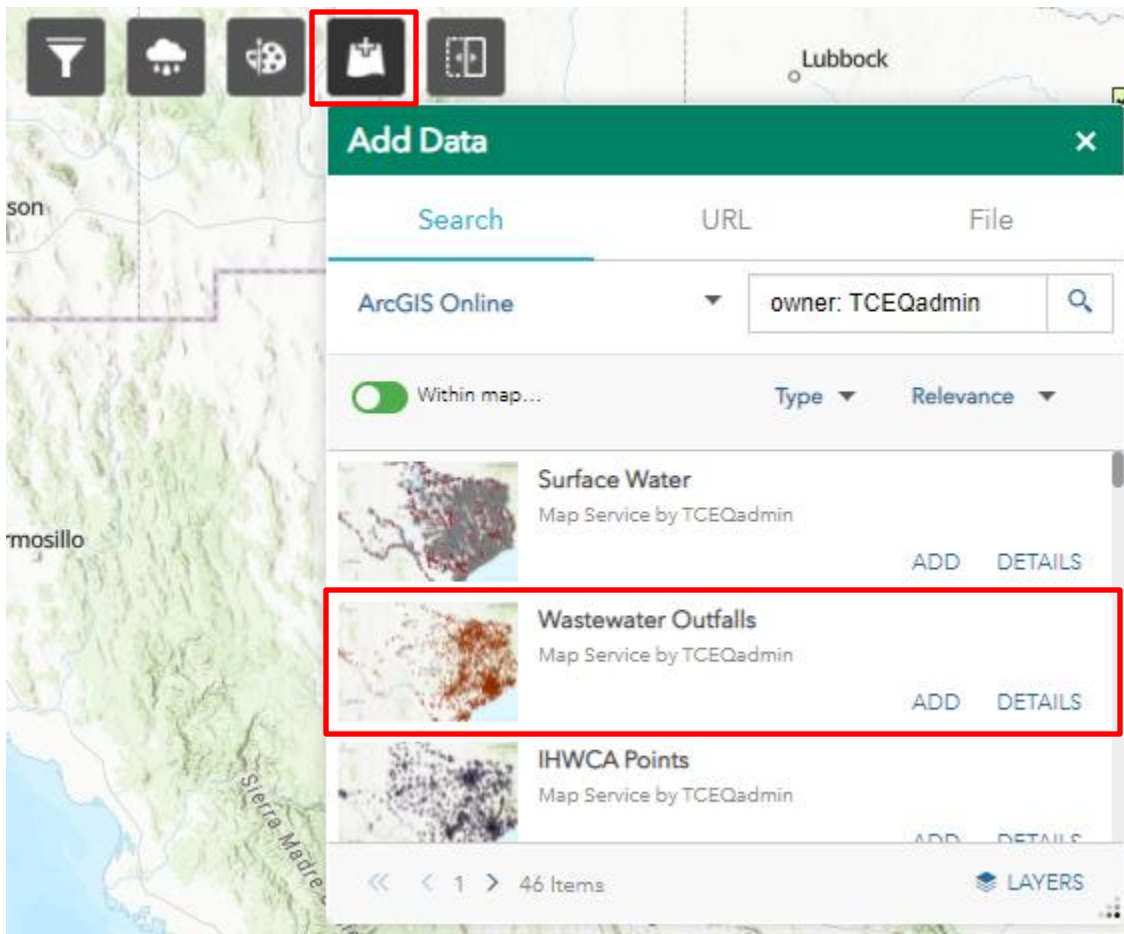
Lubbock

son

rmosillo

Sierra Madre

Add Data ×

Search URL File

ArcGIS Online

owner: TCEQadmin

Within map...

Type

Relevance

Surface Water
Map Service by TCEQadmin
ADD DETAILS

Wastewater Outfalls
Map Service by TCEQadmin
ADD DETAILS

IHWCA Points
Map Service by TCEQadmin
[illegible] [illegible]

1 46 Items

LAYERS